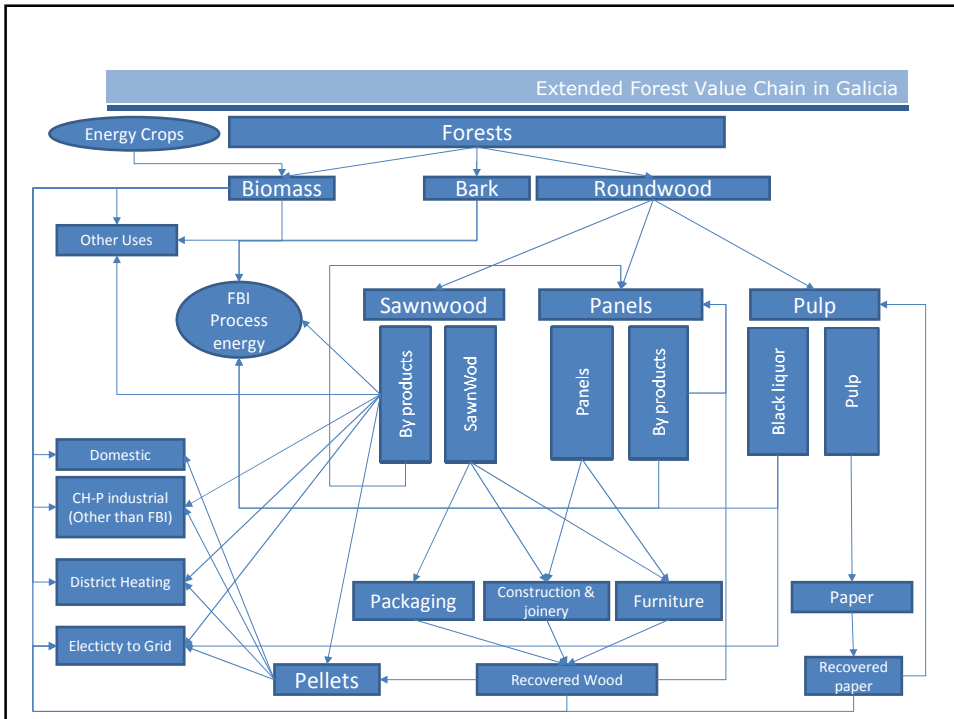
Extended Forest Value Chain in Galicia

Energy Crops

Forests

Biomass

Bark

Roundwood

Other Uses

FBI Process energy

Sawnwood

Panels

Pulp

By products

SawnWod

Panels

By products

Black liquor

Pulp

Domestic

CH-P industrial (Other than FBI)

District Heating

Electicty to Grid

Packaging

Construction & joinery

Furniture

Paper

Pellets

Recovered Wood

Recovered paper